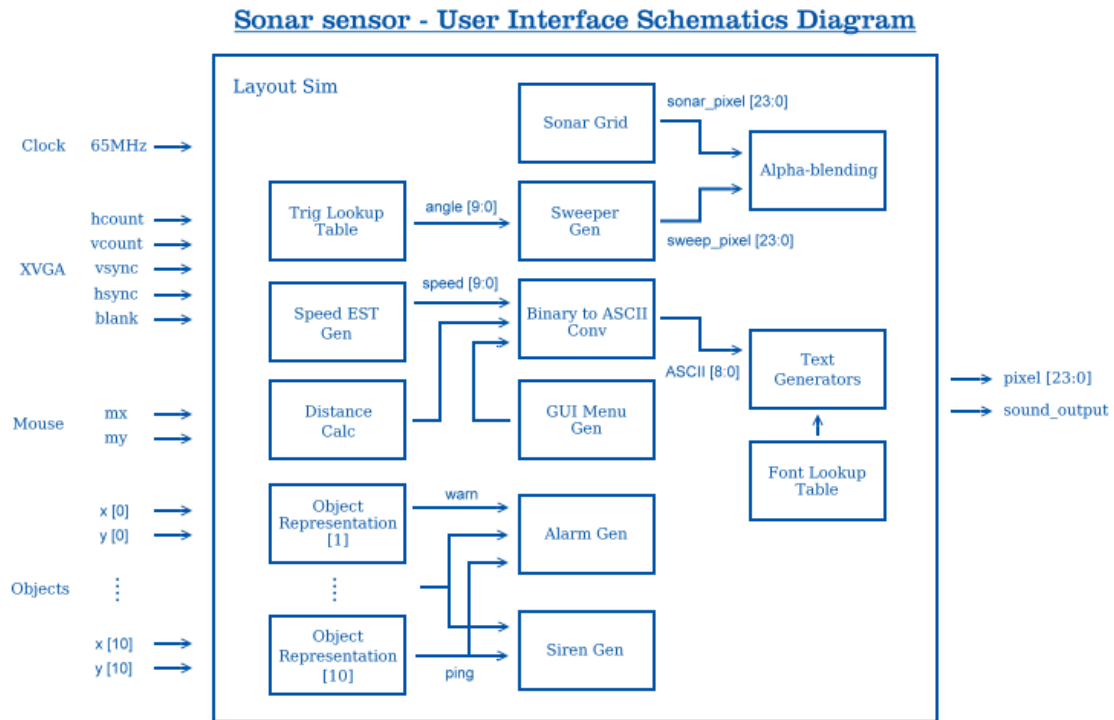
Sonar sensor - User Interface Schematics Diagram

Clock 65MHz

XVGA
hcount
vcount
vsync
hsync
blank

Mouse
mx
my

Objects
x [0]
y [0]
⋮
x [10]
y [10]

Layout Sim

Sonar Grid
sonar_pixel [23:0]
Alpha-blending
Trig Lookup Table
angle [9:0]
Sweeper Gen
sweep_pixel [23:0]
Speed EST Gen
speed [9:0]
Binary to ASCII Conv
ASCII [8:0]
Text Generators
Distance Calc
GUI Menu Gen
Font Lookup Table
Object Representation [1]
warn
Alarm Gen
⋮
Object Representation [10]
ping
Siren Gen

pixel [23:0]
sound_output